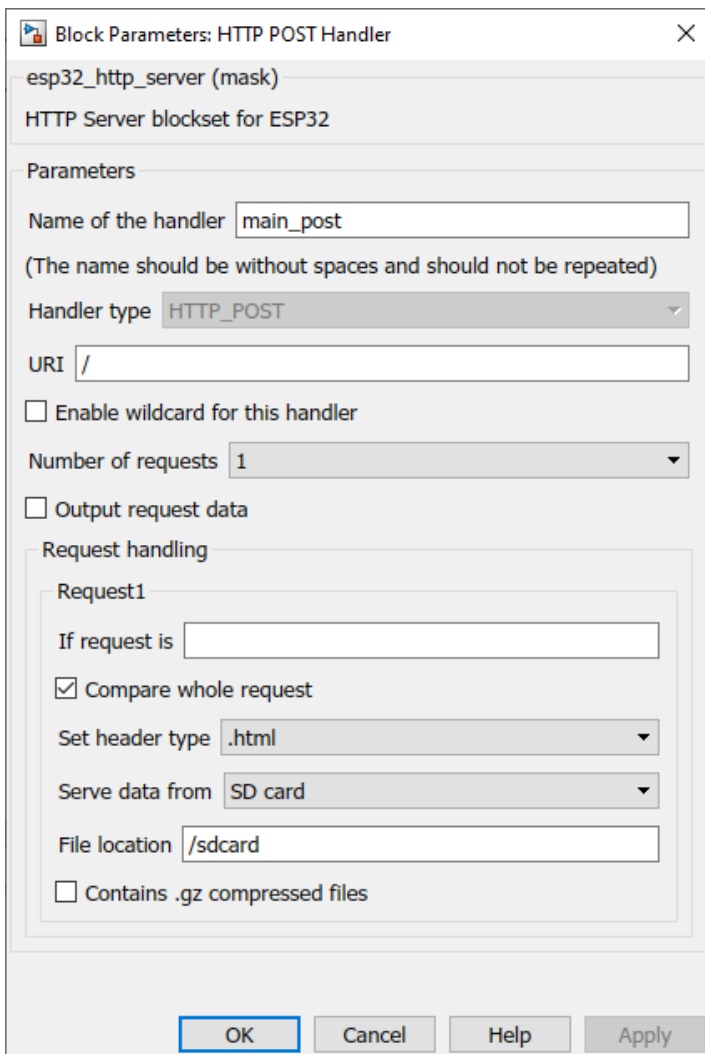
Block Parameters: HTTP POST Handler

esp32_http_server (mask)

HTTP Server blockset for ESP32

Parameters

Name of the handler main_post

(The name should be without spaces and should not be repeated)

Handler type HTTP_POST

URI /

Enable wildcard for this handler

Number of requests 1

Output request data

Request handling

Request1

If request is

Compare whole request

Set header type .html

Serve data from SD card

File location /sdcard

Contains .gz compressed files

OK Cancel Help Apply